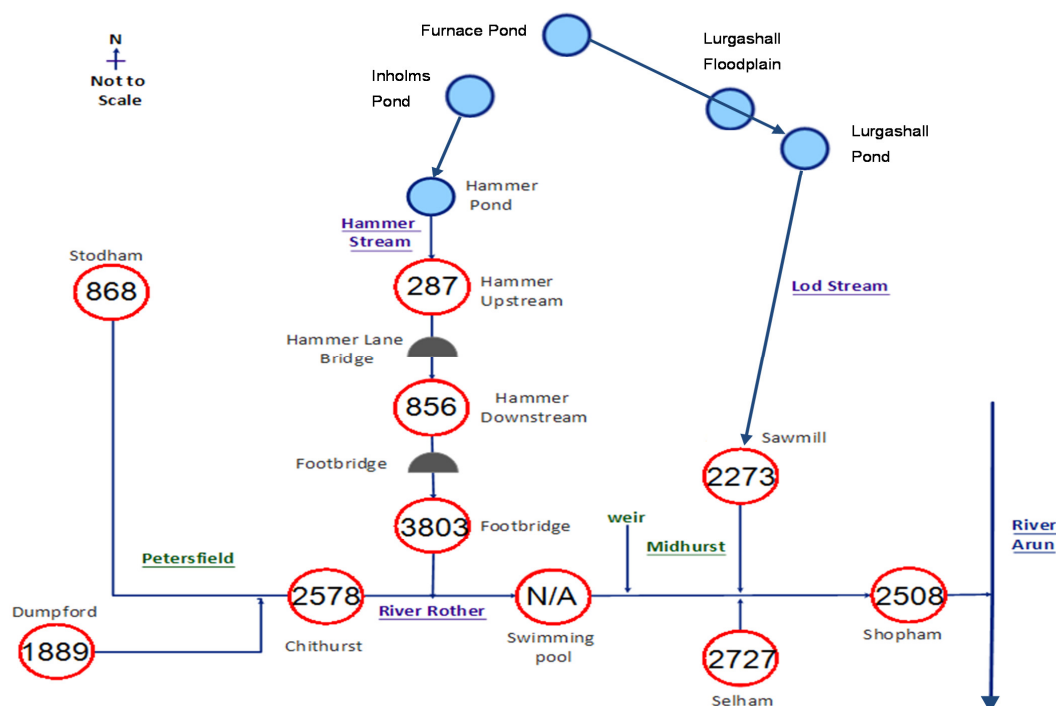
N
Not to Scale

Furnace Pond

Lurgashall Floodplain

Inholms Pond

Lurgashall Pond

Hammer Pond

Hammer Stream

Stodham

868

287

Hammer Upstream

Lod Stream

Hammer Lane Bridge

856

Hammer Downstream

Sawmill

Footbridge

2273

3803

Footbridge

weir

Midhurst

River Arun

Petersfield

2578

N/A

2508

Dumpford

River Rother

1889

Chithurst

Swimming pool

2727

Shopham

Selham